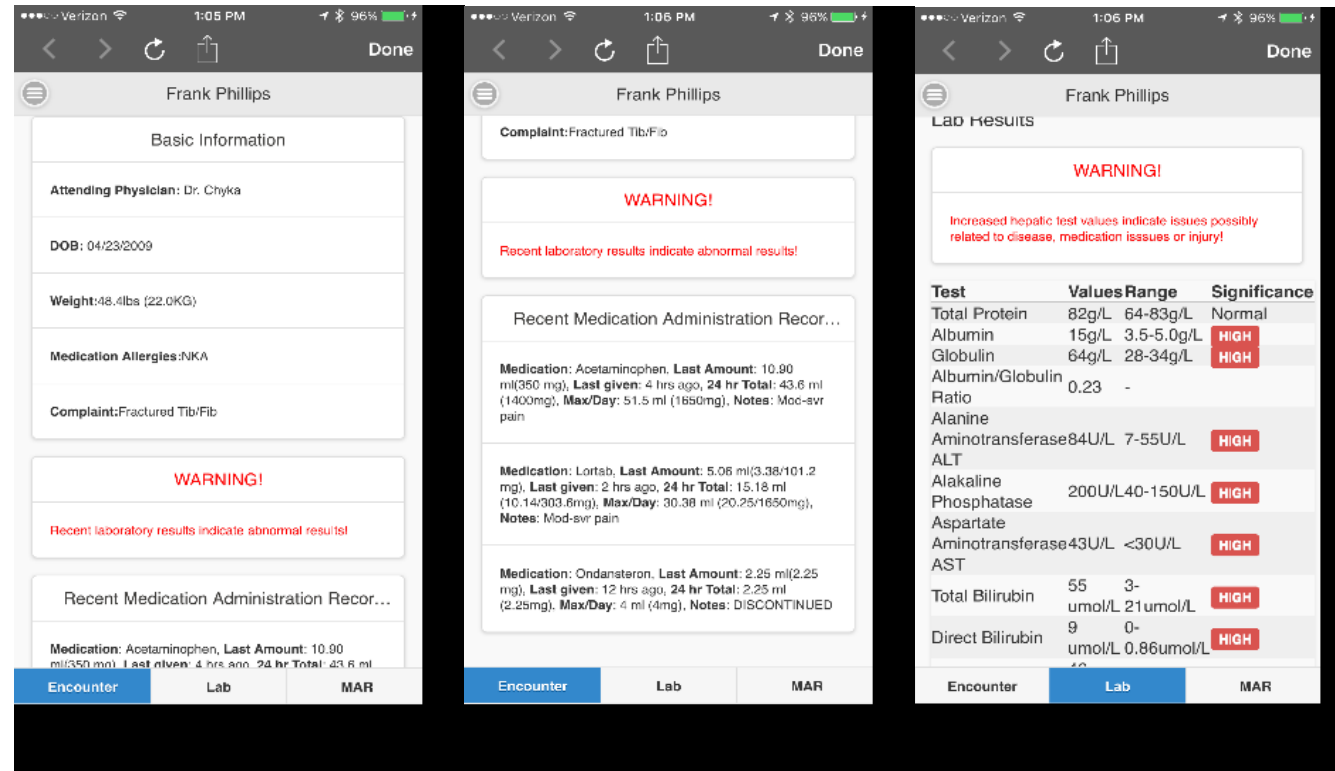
●●●○○ Verizon 1:05 PM 96%

Done

Frank Phillips

Basic Information

**Attending Physician:** Dr. Chyka

**DOB:** 04/23/2009

**Weight:**48.4lbs (22.0KG)

**Medication Allergies:**NKA

**Complaint:**Fractured Tib/Fib

WARNING!

Recent laboratory results indicate abnormal results!

Recent Medication Administration Recor...

**Medication:** Acetaminophen, **Last Amount:** 10.90 ml(350 mg), **Last given:** 4 hrs ago, **24 hr Total:** 43.6 ml

Encounter Lab MAR

●●●○○ Verizon 1:06 PM 96%

Done

Frank Phillips

**Complaint:**Fractured Tib/Fib

WARNING!

Recent laboratory results indicate abnormal results!

Recent Medication Administration Recor...

**Medication:** Acetaminophen, **Last Amount:** 10.90 ml(350 mg), **Last given:** 4 hrs ago, **24 hr Total:** 43.6 ml (1400mg), **Max/Day:** 51.5 ml (1650mg), **Notes:** Mod-svr pain

**Medication:** Lortab, **Last Amount:** 5.06 ml(3.38/101.2 mg), **Last given:** 2 hrs ago, **24 hr Total:** 15.18 ml (10.14/303.6mg), **Max/Day:** 30.38 ml (20.25/1650mg), **Notes:** Mod-svr pain

**Medication:** Ondansteron, **Last Amount:** 2.25 ml(2.25 mg), **Last given:** 12 hrs ago, **24 hr Total:** 2.25 ml (2.25mg), **Max/Day:** 4 ml (4mg), **Notes:** DISCONTINUED

Encounter Lab MAR

●●●○○ Verizon 1:06 PM 96%

Done

Frank Phillips

Lab Results

WARNING!

Increased hepatic test values indicate issues possibly related to disease, medication isssues or injury!

| Test | Values | Range | Significance |
|---|---|---|---|
| Total Protein | 82g/L | 64-83g/L | Normal |
| Albumin | 15g/L | 3.5-5.0g/L | HIGH |
| Globulin | 64g/L | 28-34g/L | HIGH |
| Albumin/Globulin Ratio | 0.23 | - | |
| Alanine Aminotransferase ALT | 84U/L | 7-55U/L | HIGH |
| Alakaline Phosphatase | 200U/L | 40-150U/L | HIGH |
| Aspartate Aminotransferase AST | 43U/L | <30U/L | HIGH |
| Total Bilirubin | 55 umol/L | 3-21umol/L | HIGH |
| Direct Bilirubin | 9 umol/L | 0-0.86umol/L | HIGH |

Encounter Lab MAR